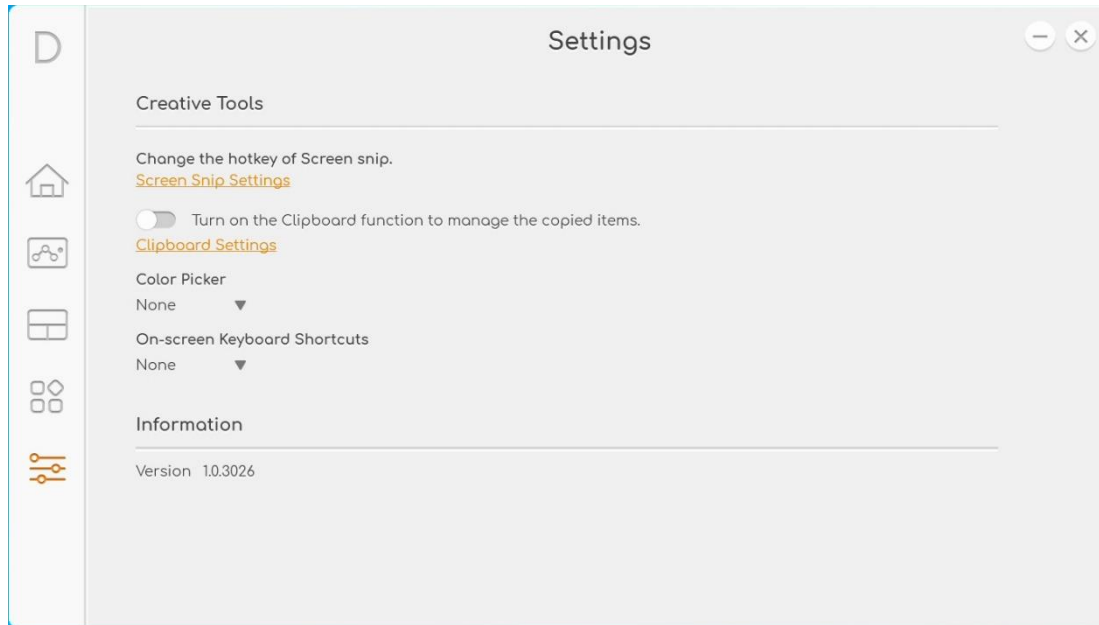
D

Settings

Creative Tools

Change the hotkey of Screen snip.
Screen Snip Settings

Turn on the Clipboard function to manage the copied items.
Clipboard Settings

Color Picker
None ▼

On-screen Keyboard Shortcuts
None ▼

Information

Version 1.0.3026